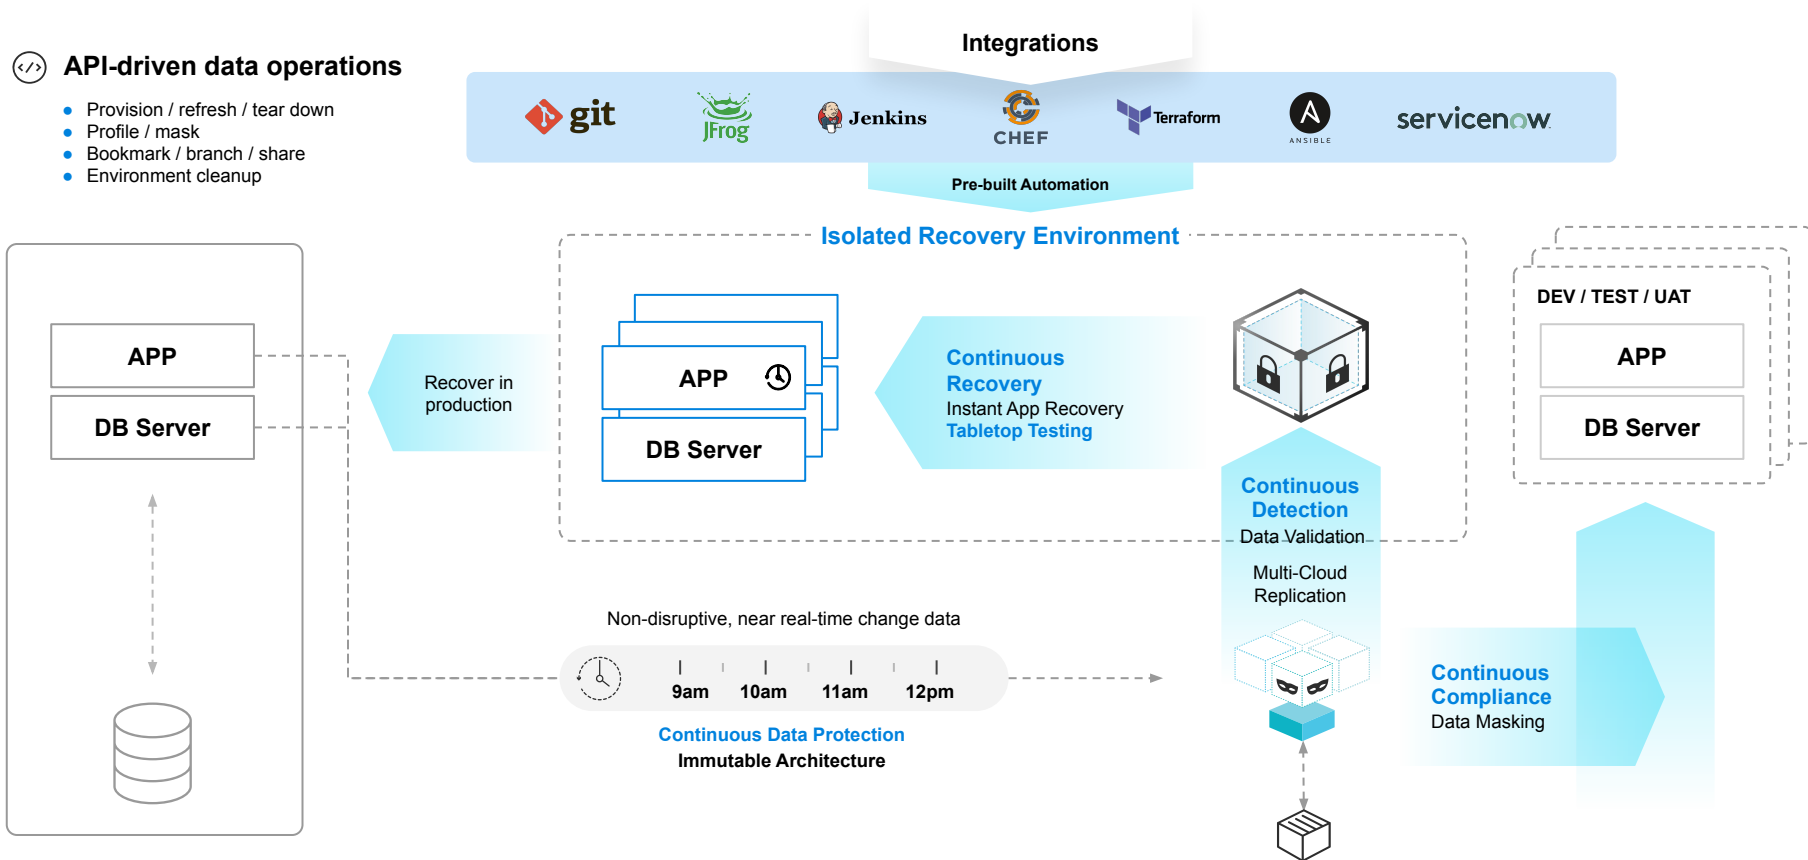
API-driven data operations

- Provision / refresh / tear down
- Profile / mask
- Bookmark / branch / share
- Environment cleanup

Integrations

git JFrog Jenkins CHEF Terraform ANSIBLE servicenow

Pre-built Automation

Isolated Recovery Environment

APP

DB Server

Recover in production

APP

DB Server

Continuous Recovery
Instant App Recovery
Tabletop Testing

Continuous Detection
Data Validation

Multi-Cloud Replication

DEV / TEST / UAT

APP

DB Server

Non-disruptive, near real-time change data

9am 10am 11am 12pm

Continuous Data Protection
Immutable Architecture

Continuous Compliance
Data Masking